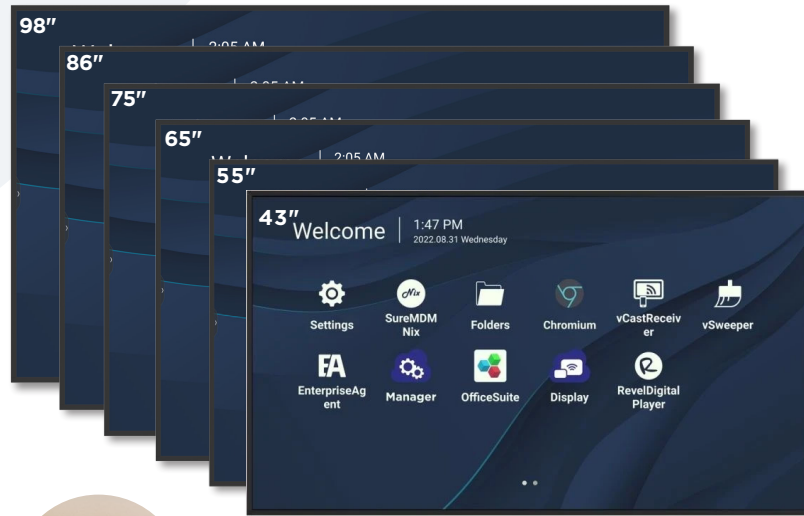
98″
2:05 AM
86″
75″
65″
2:05 AM
55″
43″
Welcome
1:47 PM
2022.08.31 Wednesday

Settings
SureMDM Nix
Folders
Chromium
vCastReceiver
vSweeper
EnterpriseAgent
Manager
OfficeSuite
Display
RevelDigital Player